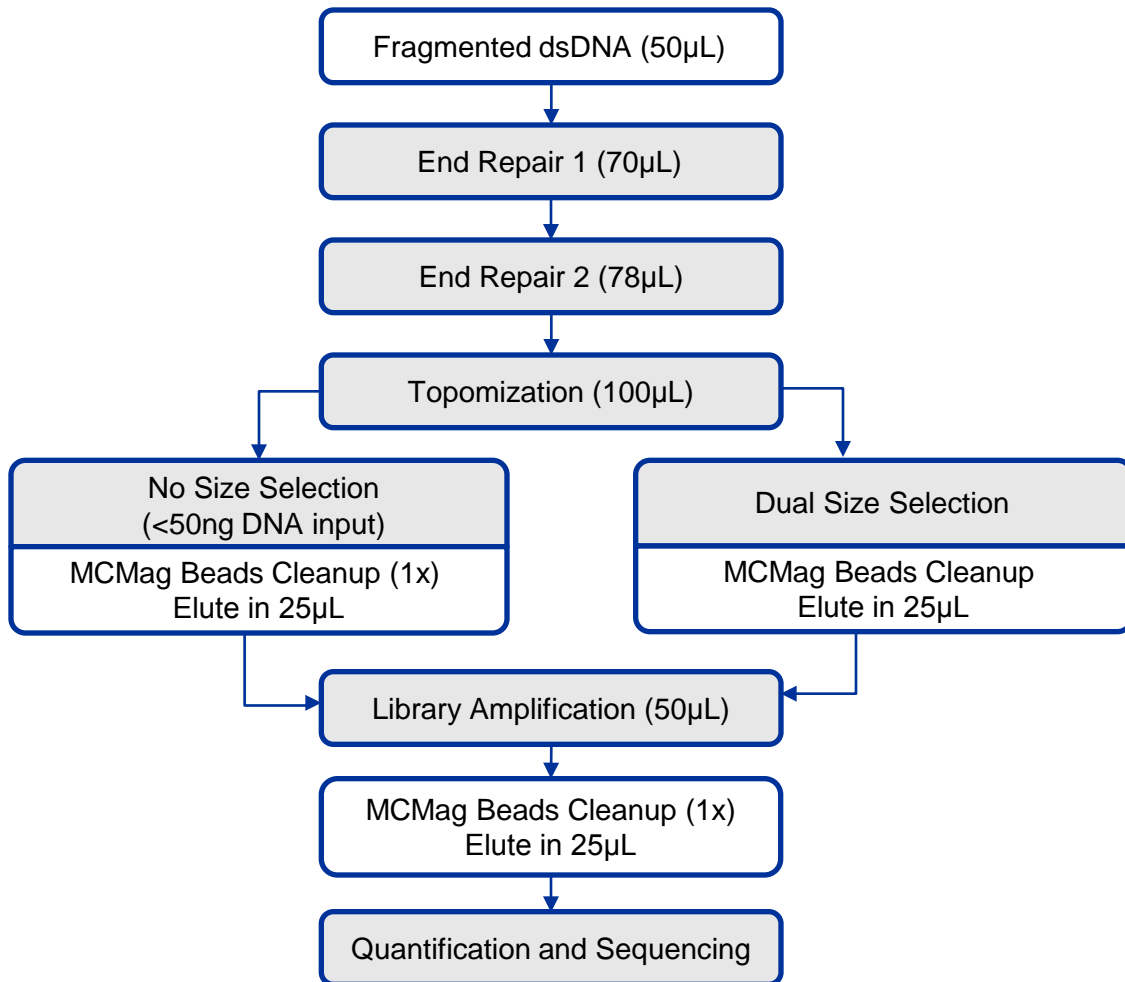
Fragmented dsDNA (50µL)

End Repair 1 (70µL)

End Repair 2 (78µL)

Topomization (100µL)

No Size Selection
(<50ng DNA input)

MCMag Beads Cleanup (1x)
Elute in 25µL

Dual Size Selection

MCMag Beads Cleanup
Elute in 25µL

Library Amplification (50µL)

MCMag Beads Cleanup (1x)
Elute in 25µL

Quantification and Sequencing